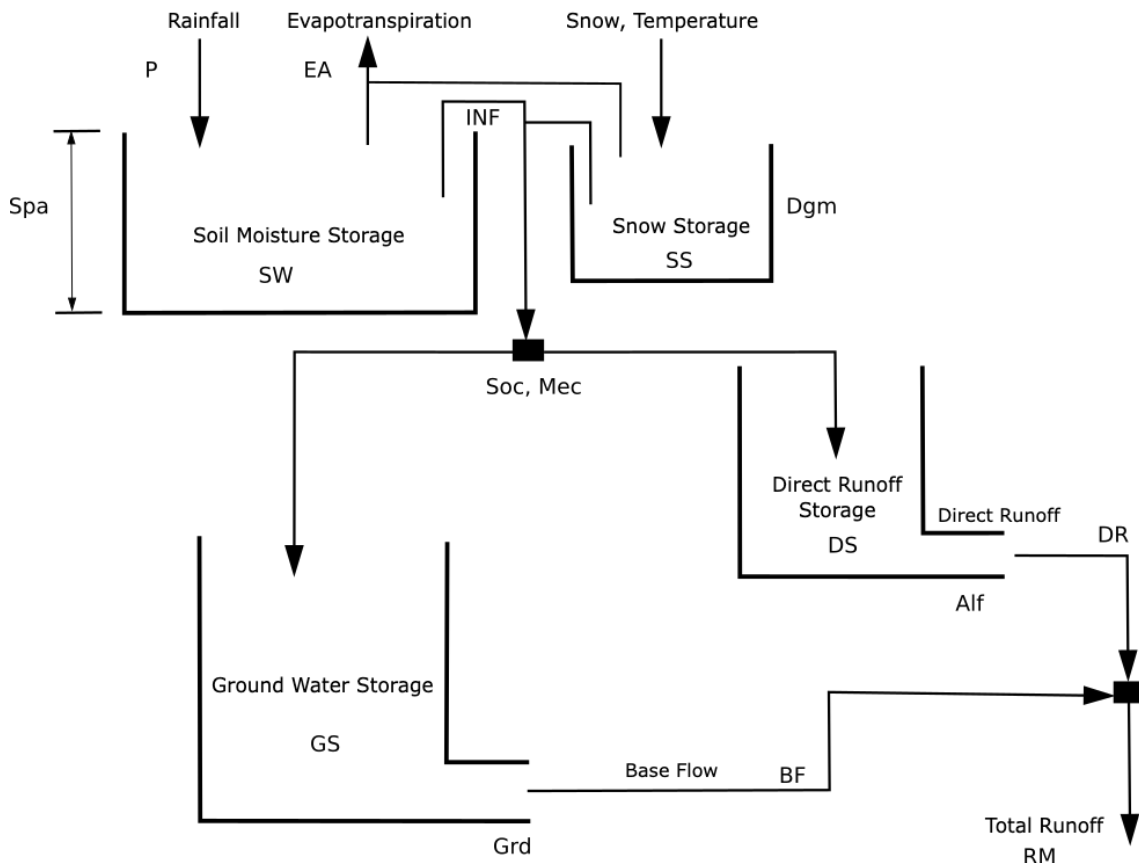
Rainfall

P

Evapotranspiration

EA

Snow, Temperature

INF

Spa

Soil Moisture Storage

SW

Snow Storage

SS

Dgm

Soc, Mec

Direct Runoff Storage

DS

Direct Runoff

DR

Alf

Ground Water Storage

GS

Base Flow

BF

Grd

Total Runoff

RM